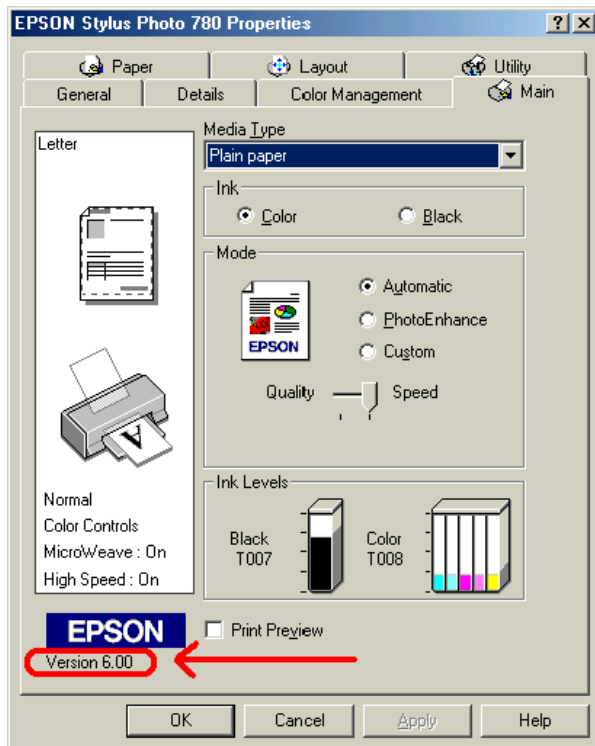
EPSON Stylus Photo 780 Properties ? X

Paper Layout Utility
General Details Color Management Main

Letter

Media Type
Plain paper

Ink
Color Black

Mode
EPSON
Automatic
PhotoEnhance
Custom
Quality Speed

Normal
Color Controls
MicroWeave : On
High Speed : On

Ink Levels
Black T007
Color T008

EPSON
Version 6.00

Print Preview

OK Cancel Apply Help